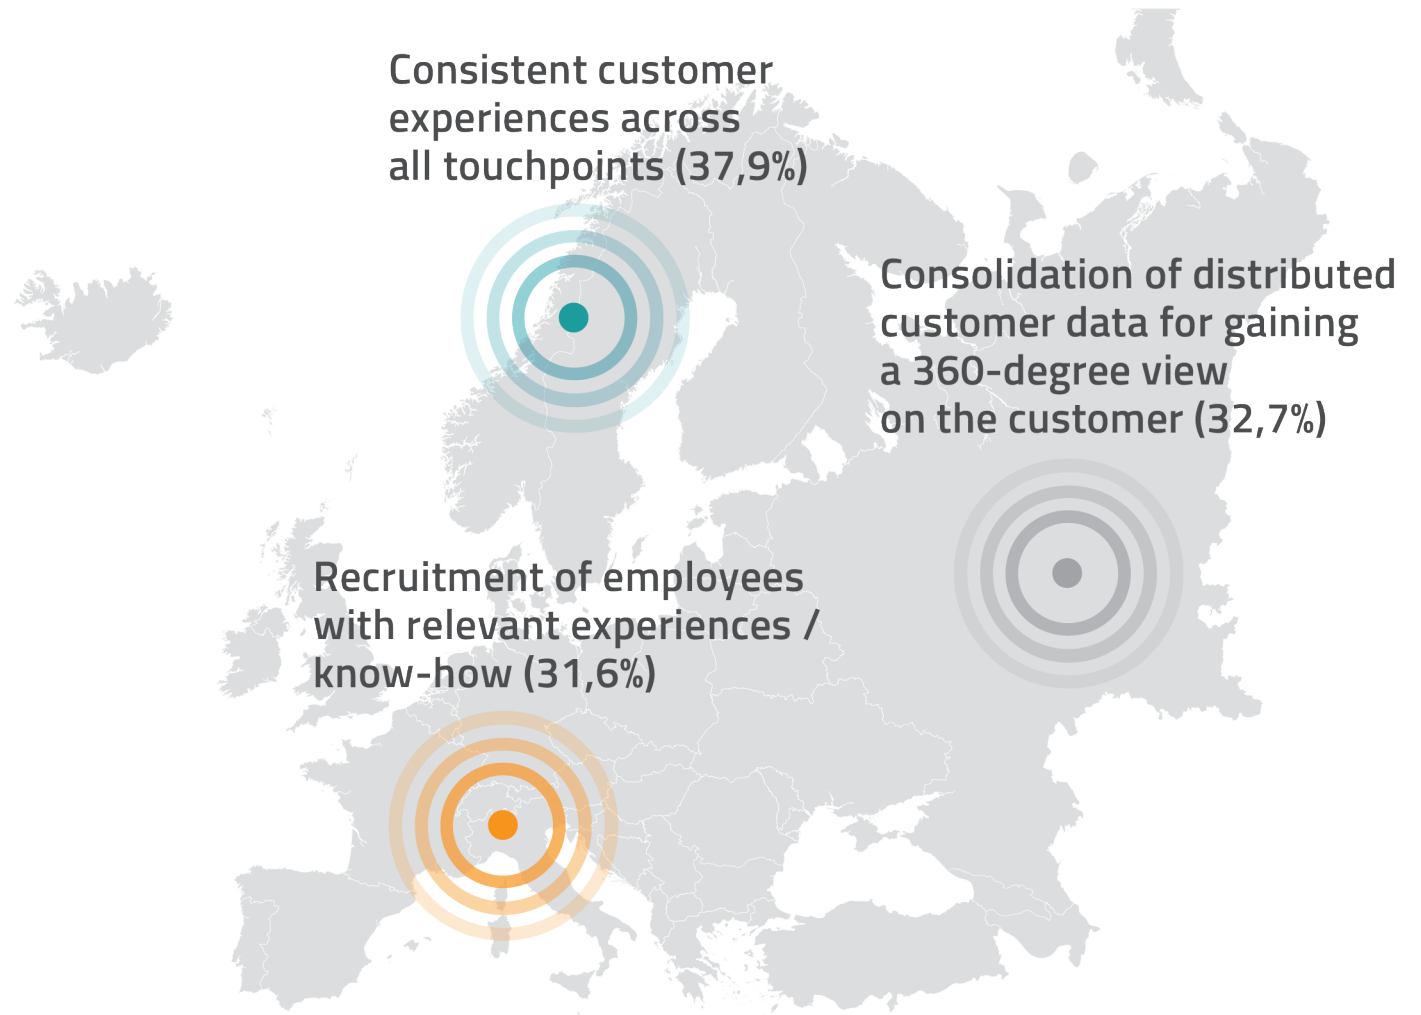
Consistent customer experiences across all touchpoints (37,9%)

Consolidation of distributed customer data for gaining a 360-degree view on the customer (32,7%)

Recruitment of employees with relevant experiences / know-how (31,6%)